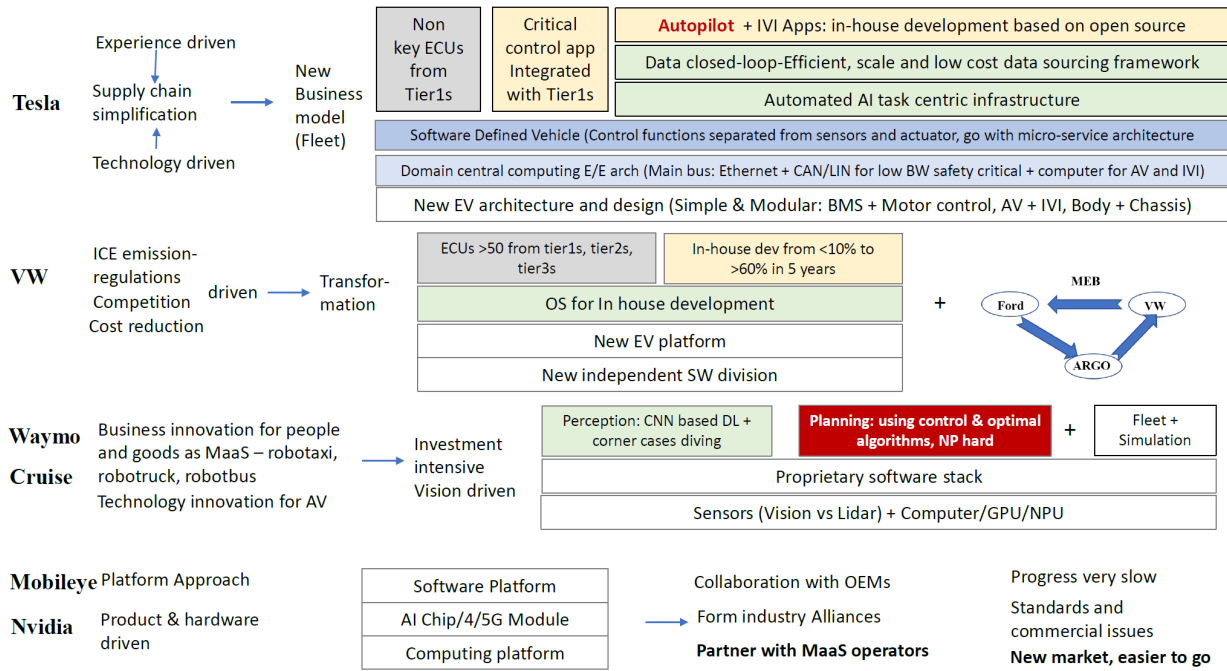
Tesla

Experience driven

Supply chain simplification

Technology driven

New Business model (Fleet)

Non key ECUs from Tier1s

Critical control app Integrated with Tier1s

Autopilot + IVI Apps: in-house development based on open source

Data closed-loop-Efficient, scale and low cost data sourcing framework

Automated AI task centric infrastructure

Software Defined Vehicle (Control functions separated from sensors and actuator, go with micro-service architecture

Domain central computing E/E arch (Main bus: Ethernet + CAN/LIN for low BW safety critical + computer for AV and IVI)

New EV architecture and design (Simple & Modular: BMS + Motor control, AV + IVI, Body + Chassis)

VW

ICE emission-regulations

Competition

Cost reduction

driven

Transfor-mation

ECUs >50 from tier1s, tier2s, tier3s

In-house dev from <10% to >60% in 5 years

OS for In house development

New EV platform

New independent SW division

+

MEB

Ford

VW

ARGO

Waymo

Cruise

Business innovation for people and goods as MaaS – robotaxi, robotruck, robotbus

Technology innovation for AV

Investment intensive Vision driven

Perception: CNN based DL + corner cases diving

Planning: using control & optimal algorithms, NP hard

+

Fleet + Simulation

Proprietary software stack

Sensors (Vision vs Lidar) + Computer/GPU/NPU

Mobileye

Platform Approach

Nvidia

Product & hardware driven

Software Platform

AI Chip/4/5G Module

Computing platform

Collaboration with OEMs

Form industry Alliances

Partner with MaaS operators

Progress very slow

Standards and commercial issues

New market, easier to go